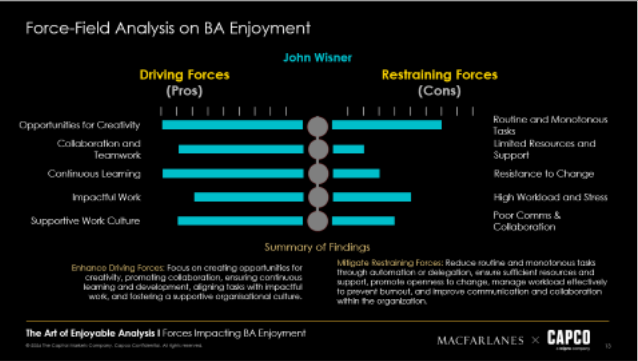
Force-Field Analysis on BA Enjoyment

John Wisner

Driving Forces
(Pros)

Restraining Forces
(Cons)

Opportunities for Creativity

Collaboration and Teamwork

Continuous Learning

Impactful Work

Supportive Work Culture

Routine and Monotonous Tasks

Limited Resources and Support

Resistance to Change

High Workload and Stress

Poor Comms & Collaboration

Summary of Findings

Enhance Driving Forces: Focus on creating opportunities for creativity, promoting collaboration, ensuring continuous learning and development, aligning tasks with impactful work, and fostering a supportive organisational culture.

Mitigate Restraining Forces: Reduce routine and monotonous tasks through automation or delegation, ensure sufficient resources and support, promote openness to change, manage workload effectively to prevent burnout, and improve communication and collaboration within the organization.

The Art of Enjoyable Analysis | Forces Impacting BA Enjoyment

© 2024 The Capital Markets Company. Capco Confidential. All rights reserved.

MACFARLANES × CAPCO
a wipro company

13